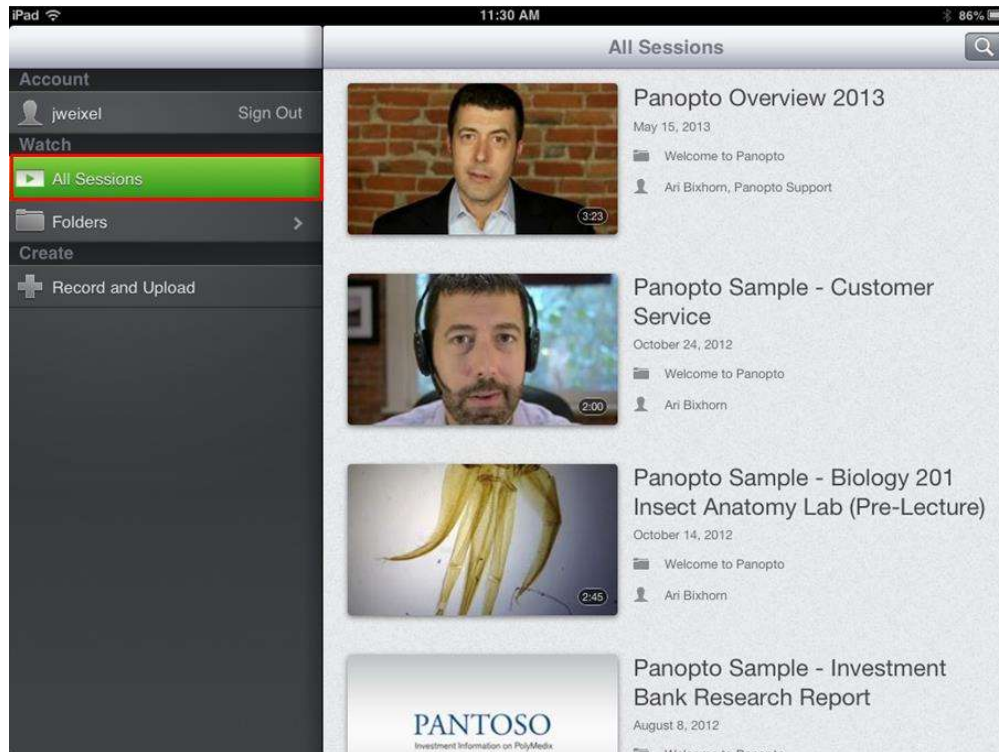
iPad
11:30 AM
86%

All Sessions

Account
jweixel
Sign Out
Watch
All Sessions
Folders
Create
Record and Upload

3:23
Panopto Overview 2013
May 15, 2013
Welcome to Panopto
Ari Bixhorn, Panopto Support

2:00
Panopto Sample - Customer Service
October 24, 2012
Welcome to Panopto
Ari Bixhorn

2:45
Panopto Sample - Biology 201 Insect Anatomy Lab (Pre-Lecture)
October 14, 2012
Welcome to Panopto
Ari Bixhorn

PANTOSO
Investment Information on PolyMedix
Panopto Sample - Investment Bank Research Report
August 8, 2012
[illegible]